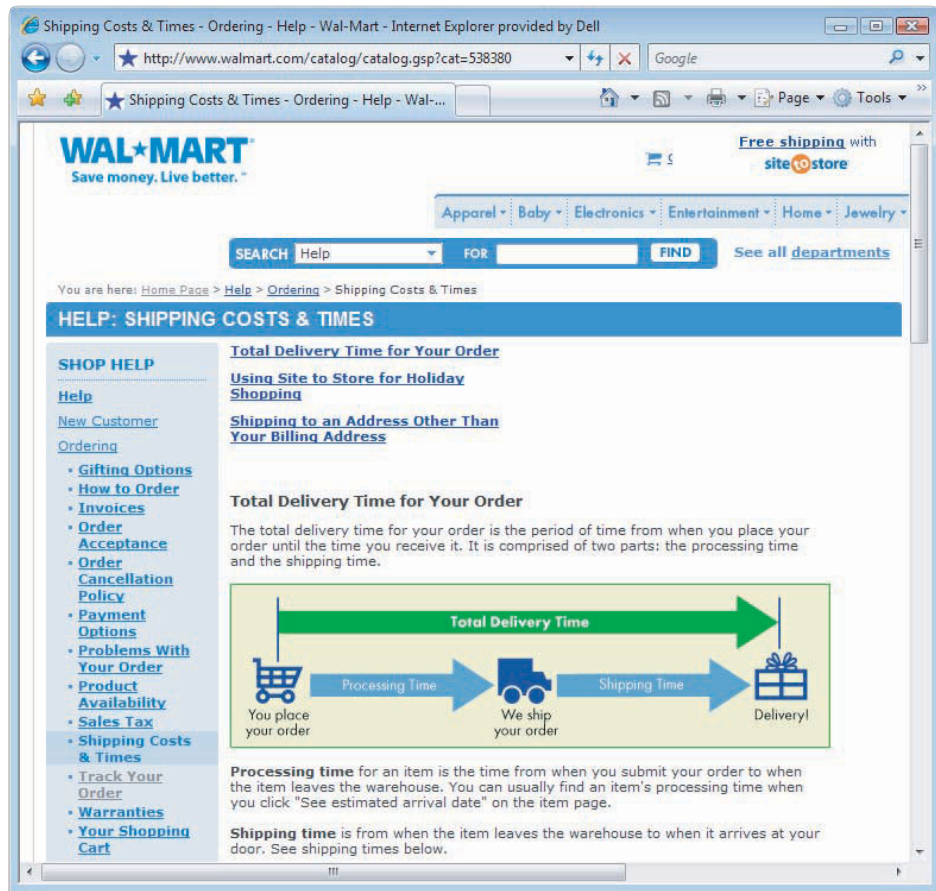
Shipping Costs & Times - Ordering - Help - Wal-Mart - Internet Explorer provided by Dell

http://www.walmart.com/catalog/catalog.gsp?cat=538380

Google

Shipping Costs & Times - Ordering - Help - Wal-...

Page ▾ Tools ▾

WAL★MART
Save money. Live better.

Free shipping with site to store

Apparel ▾ Baby ▾ Electronics ▾ Entertainment ▾ Home ▾ Jewelry ▾

SEARCH Help FOR FIND See all departments

You are here: Home Page > Help > Ordering > Shipping Costs & Times

HELP: SHIPPING COSTS & TIMES

SHOP HELP
Help
New Customer
Ordering
• Gifting Options
• How to Order
• Invoices
• Order Acceptance
• Order Cancellation Policy
• Payment Options
• Problems With Your Order
• Product Availability
• Sales Tax
• Shipping Costs & Times
• Track Your Order
• Warranties
• Your Shopping Cart

Total Delivery Time for Your Order

Using Site to Store for Holiday Shopping

Shipping to an Address Other Than Your Billing Address

Total Delivery Time for Your Order

The total delivery time for your order is the period of time from when you place your order until the time you receive it. It is comprised of two parts: the processing time and the shipping time.

Total Delivery Time
You place your order
Processing Time
We ship your order
Shipping Time
Delivery!

Processing time for an item is the time from when you submit your order to when the item leaves the warehouse. You can usually find an item's processing time when you click "See estimated arrival date" on the item page.

Shipping time is from when the item leaves the warehouse to when it arrives at your door. See shipping times below.